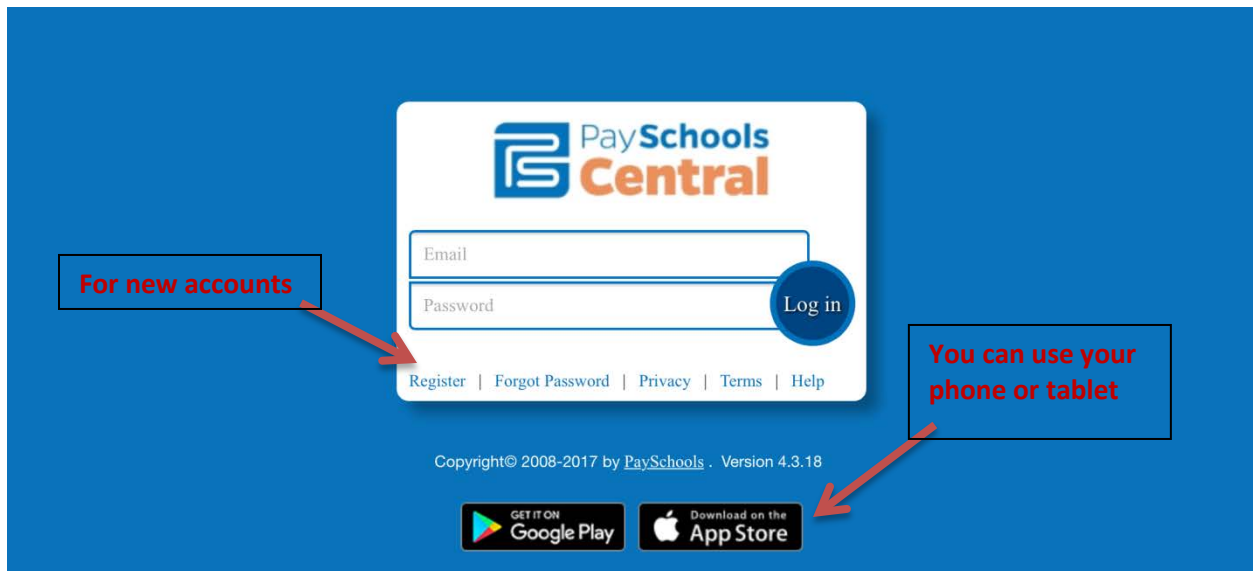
PaySchools Central

Email

Password

Log in

For new accounts

Register | Forgot Password | Privacy | Terms | Help

You can use your phone or tablet

Copyright© 2008-2017 by PaySchools . Version 4.3.18

GET IT ON Google Play

Download on the App Store